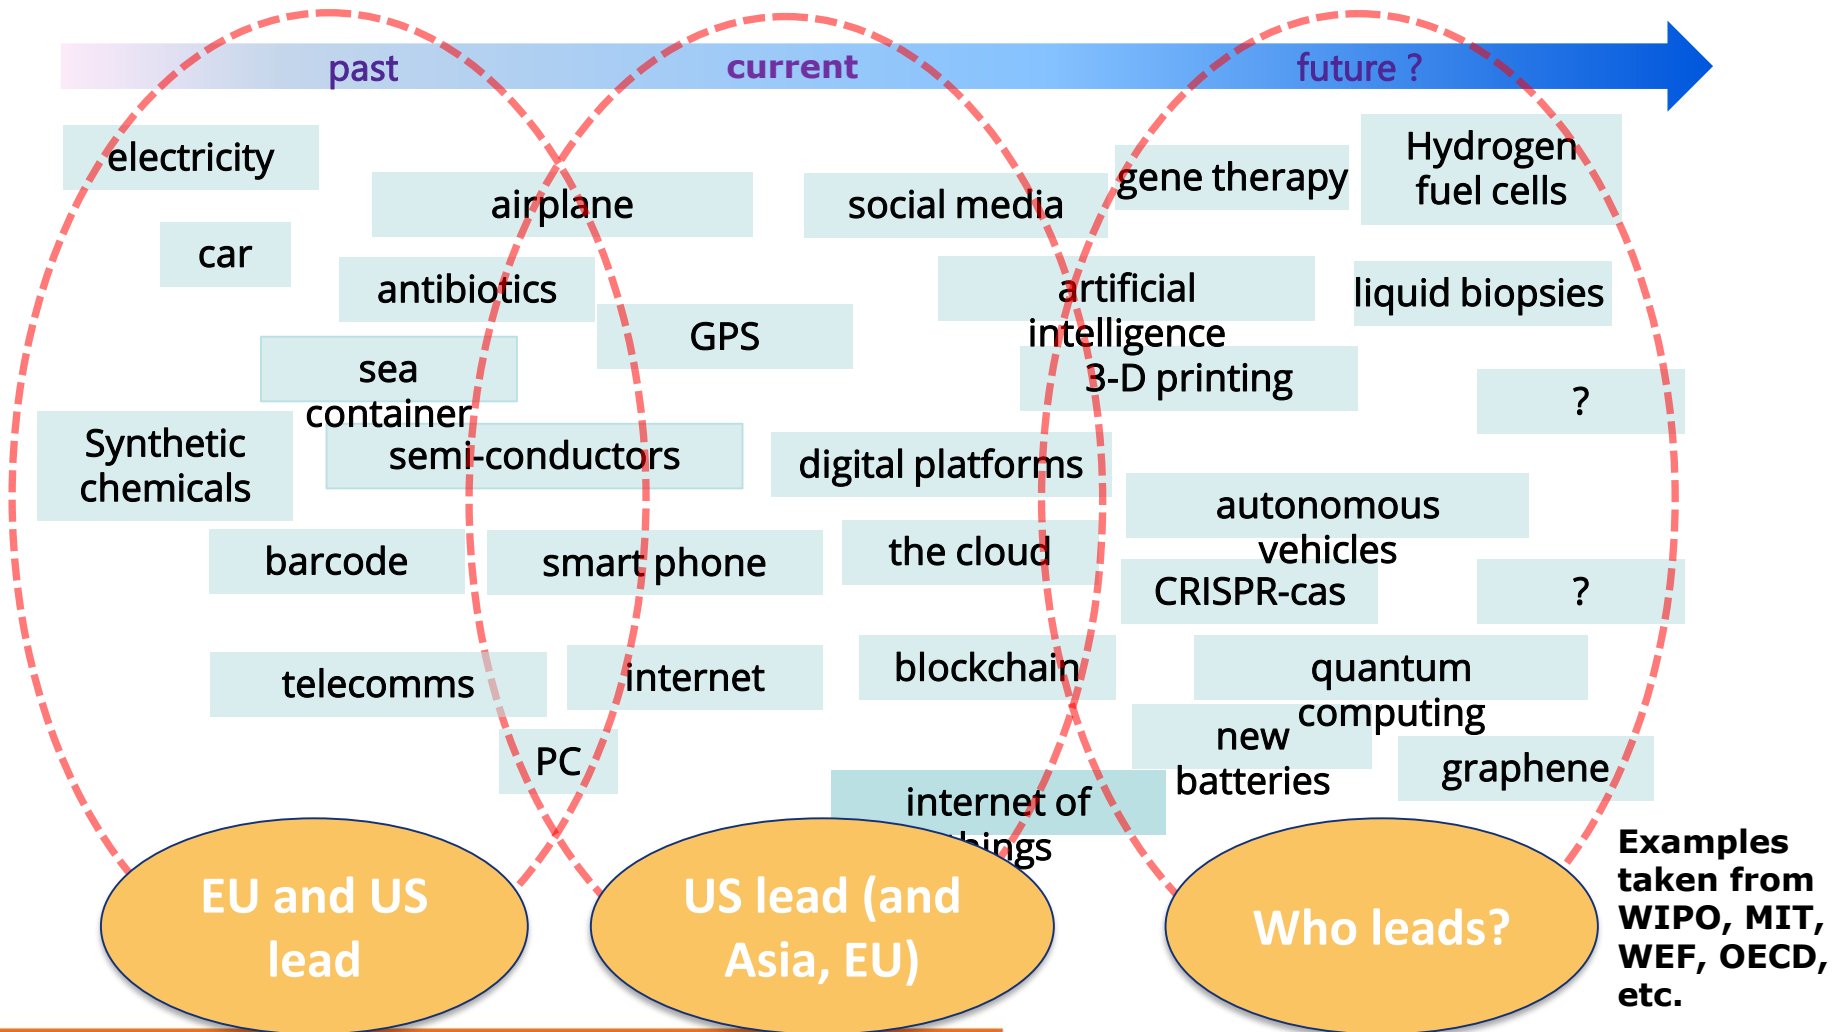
past

current

future ?

electricity

airplane

social media

gene therapy

Hydrogen fuel cells

car

antibiotics

GPS

artificial intelligence

liquid biopsies

sea container

3-D printing

?

Synthetic chemicals

semi-conductors

digital platforms

autonomous vehicles

barcode

smart phone

the cloud

CRISPR-cas

?

telecomms

internet

blockchain

quantum computing

PC

new batteries

graphene

internet of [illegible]hings

EU and US lead

US lead (and Asia, EU)

Who leads?

Examples taken from WIPO, MIT, WEF, OECD, etc.